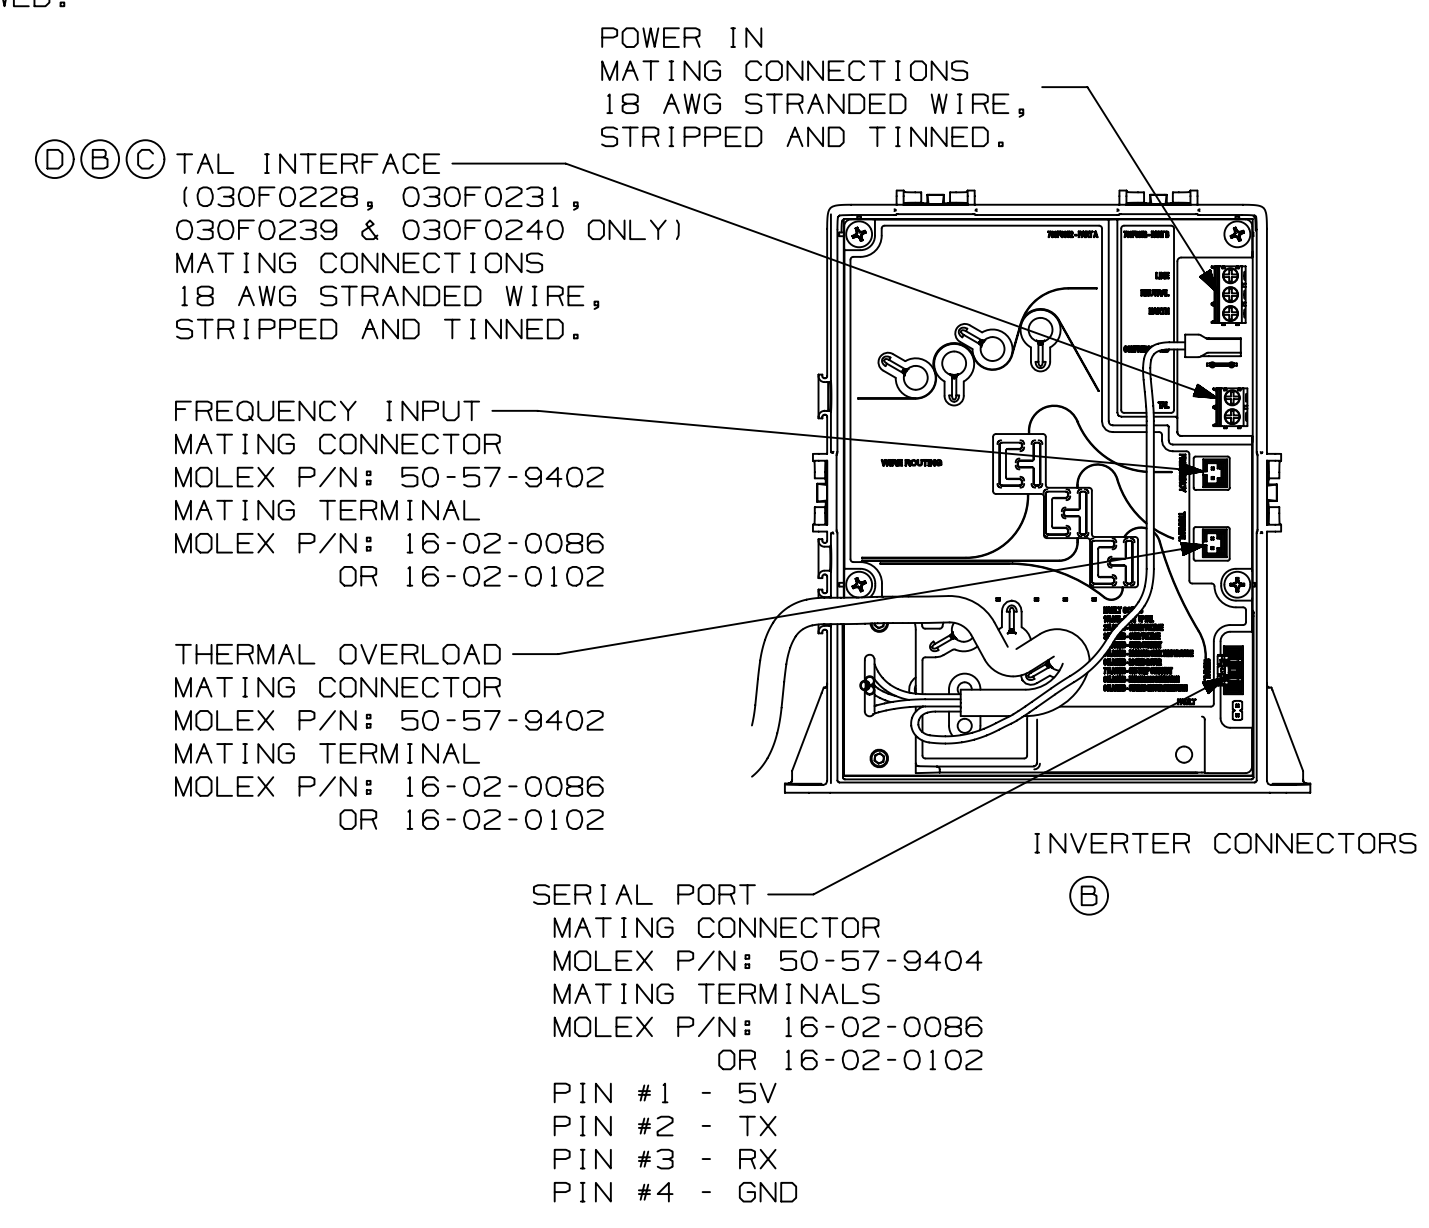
NED.

POWER IN
MATING CONNECTIONS
18 AWG STRANDED WIRE, STRIPPED AND TINNED.

(D)(B)(C) TAL INTERFACE (030F0228, 030F0231, 030F0239 & 030F0240 ONLY)
MATING CONNECTIONS
18 AWG STRANDED WIRE, STRIPPED AND TINNED.

FREQUENCY INPUT
MATING CONNECTOR
MOLEX P/N: 50-57-9402
MATING TERMINAL
MOLEX P/N: 16-02-0086
OR 16-02-0102

THERMAL OVERLOAD
MATING CONNECTOR
MOLEX P/N: 50-57-9402
MATING TERMINAL
MOLEX P/N: 16-02-0086
OR 16-02-0102

LINE
NEUTRAL
EARTH
TAL
WIRE ROUTING

INVERTER CONNECTORS
(B)

SERIAL PORT
MATING CONNECTOR
MOLEX P/N: 50-57-9404
MATING TERMINALS
MOLEX P/N: 16-02-0086
OR 16-02-0102
PIN #1 - 5V
PIN #2 - TX
PIN #3 - RX
PIN #4 - GND